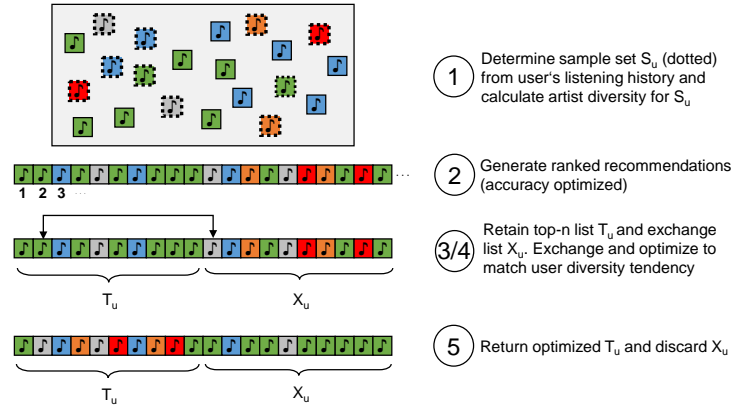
1 Determine sample set $S_u$ (dotted) from user's listening history and calculate artist diversity for $S_u$

1 2 3 ...

2 Generate ranked recommendations (accuracy optimized)

3/4 Retain top-n list $T_u$ and exchange list $X_u$. Exchange and optimize to match user diversity tendency

$T_u$ $X_u$

5 Return optimized $T_u$ and discard $X_u$

$T_u$ $X_u$